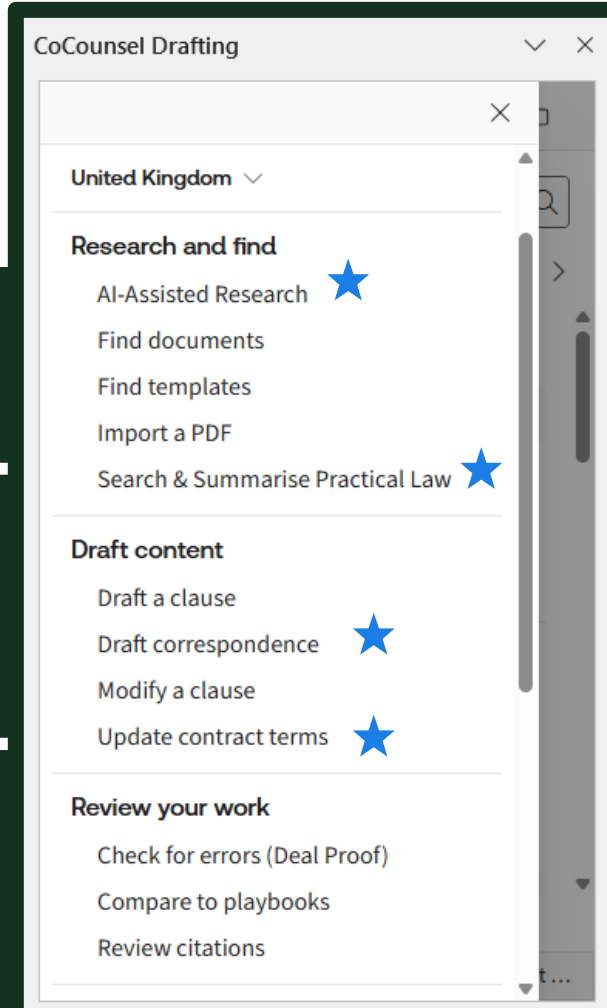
CoCounsel Drafting

United Kingdom

Research and find

AI-Assisted Research

Find documents

Find templates

Import a PDF

Search & Summarise Practical Law

Draft content

Draft a clause

Draft correspondence

Modify a clause

Update contract terms

Review your work

Check for errors (Deal Proof)

Compare to playbooks

Review citations

t...